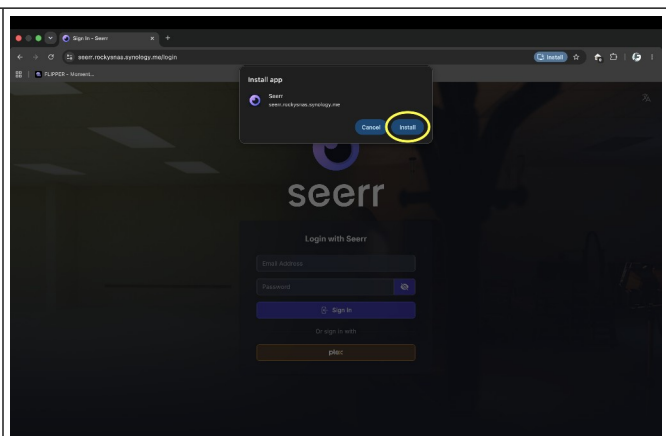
Sign In - Seerr

seerr.rockysnas.synology.me/login

Install

FLIPPER - Moment...

Install app

Seerr
seerr.rockysnas.synology.me

Cancel Install

seerr

Login with Seerr

Email Address

Password

Sign In

Or sign in with

plex